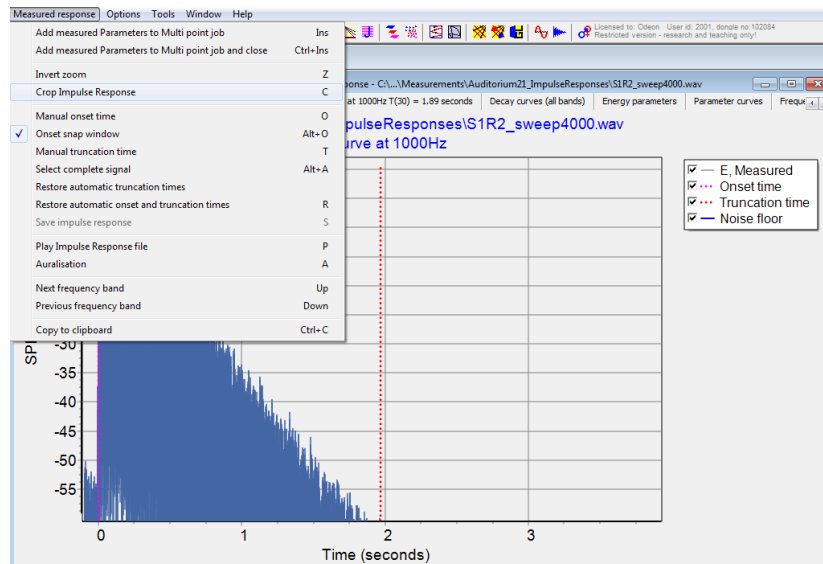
Measured response Options Tools Window Help

Add measured Parameters to Multi point job Ins
Add measured Parameters to Multi point job and close Ctrl+Ins
Invert zoom Z
Crop Impulse Response C
Manual onset time O
Onset snap window Alt+O
Manual truncation time T
Select complete signal Alt+A
Restore automatic truncation times
Restore automatic onset and truncation times R
Save impulse response S
Play Impulse Response file P
Auralisation A
Next frequency band Up
Previous frequency band Down
Copy to clipboard Ctrl+C

Licensed to: Odeon User id: 2001, dongle no:102084
Restricted version - research and teaching only!

ponse - C:\...\Measurements\Auditorium21_ImpulseResponses\S1R2_sweep4000.wav

at 1000Hz T(30) = 1.89 seconds | Decay curves (all bands) | Energy parameters | Parameter curves | Freque

pulseResponses\S1R2_sweep4000.wav
urve at 1000Hz

E, Measured
Onset time
Truncation time
Noise floor

SP
-30
-35
-40
-45
-50
-55

0 1 2 3
Time (seconds)